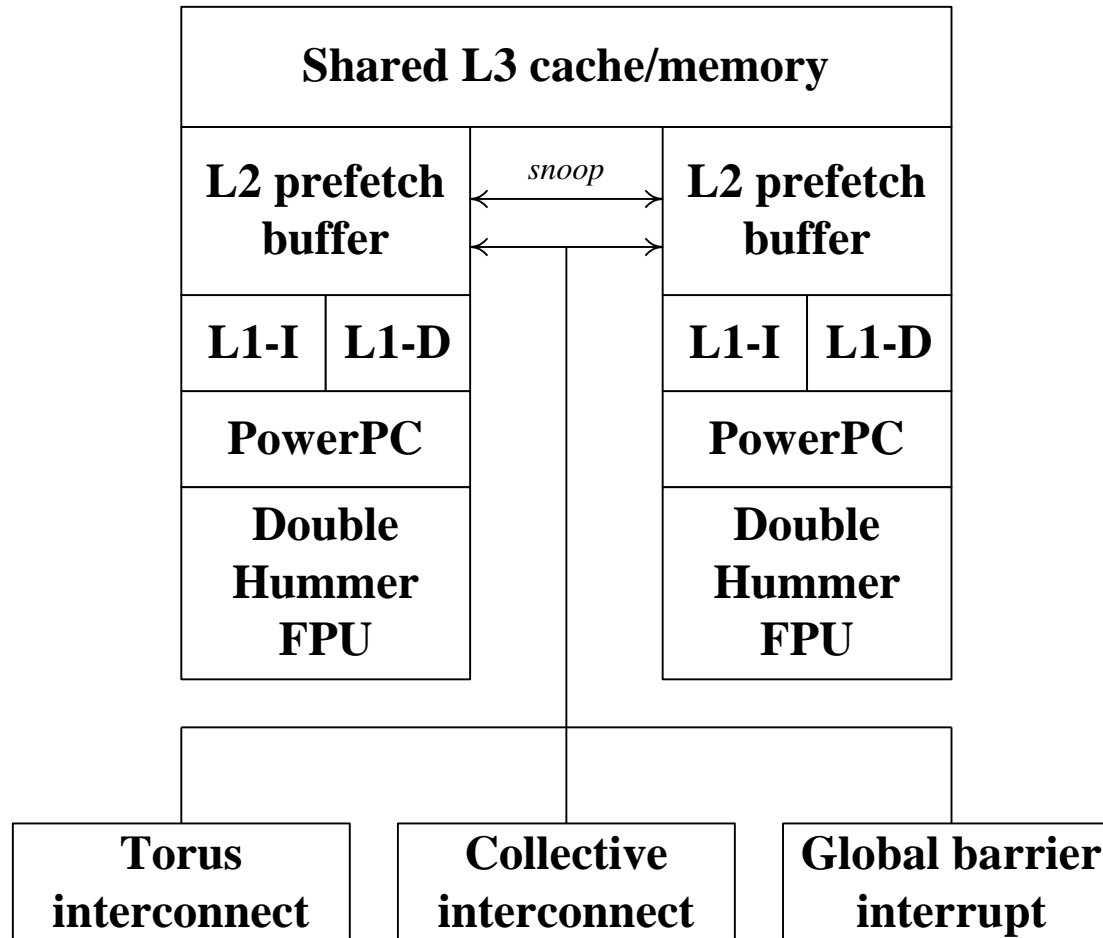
Shared L3 cache/memory

L2 prefetch buffer

snoop

L2 prefetch buffer

L1-I

L1-D

L1-I

L1-D

PowerPC

PowerPC

Double Hummer FPU

Double Hummer FPU

Torus interconnect

Collective interconnect

Global barrier interrupt